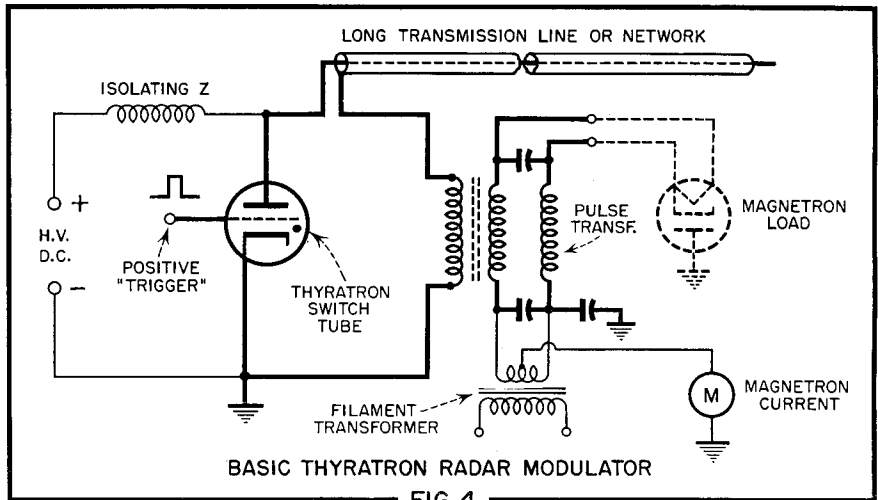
LONG TRANSMISSION LINE OR NETWORK

ISOLATING Z

+

H.V. D.C.

−

POSITIVE "TRIGGER"

THYRATRON SWITCH TUBE

PULSE TRANSF.

MAGNETRON LOAD

FILAMENT TRANSFORMER

M

MAGNETRON CURRENT

BASIC THYRATRON RADAR MODULATOR

FIG 4